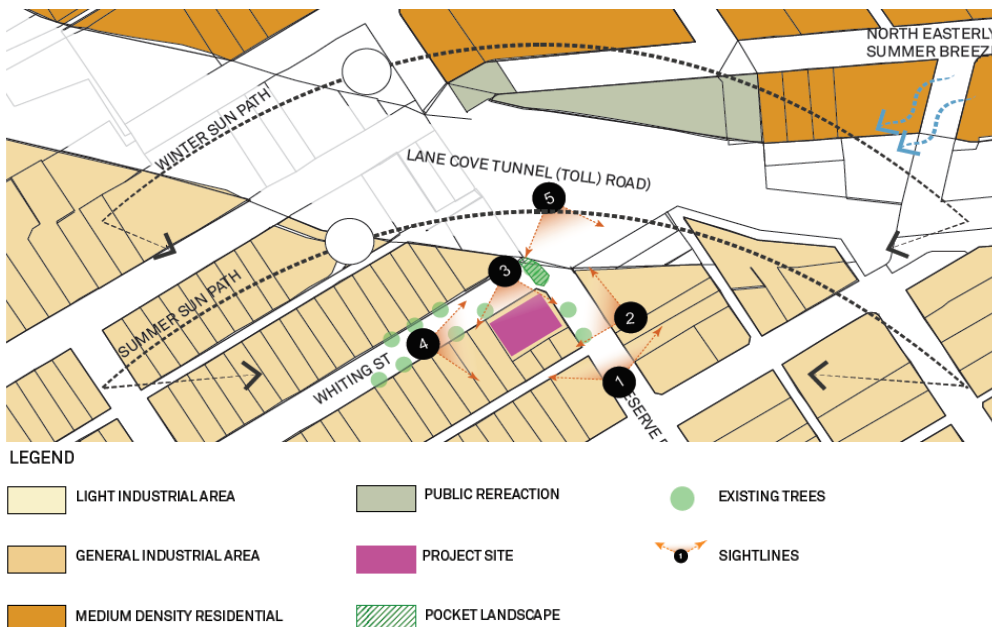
NORTH EASTERLY SUMMER BREEZ

WINTER SUN PATH

LANE COVE TUNNEL (TOLL) ROAD

SUMMER SUN PATH

WHITING ST

ESERVE

5
3
2
4
1

LEGEND

LIGHT INDUSTRIAL AREA

GENERAL INDUSTRIAL AREA

MEDIUM DENSITY RESIDENTIAL

PUBLIC REREACTION

PROJECT SITE

POCKET LANDSCAPE

EXISTING TREES

1

SIGHTLINES